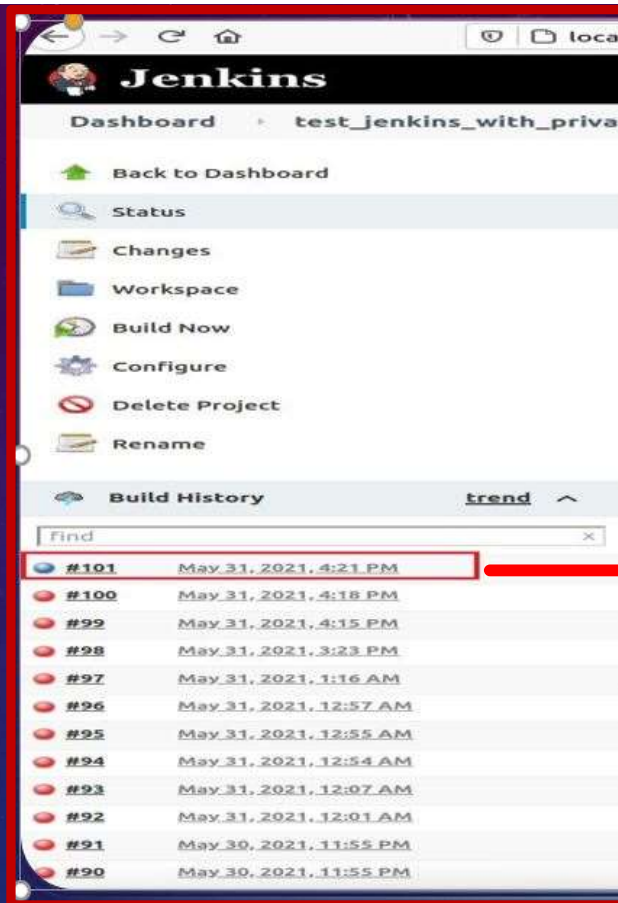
loca

Jenkins

Dashboard › test_jenkins_with_priva

Back to Dashboard

Status

Changes

Workspace

Build Now

Configure

Delete Project

Rename

Build History trend

Find ×

#101 May 31, 2021, 4:21 PM
#100 May 31, 2021, 4:18 PM
#99 May 31, 2021, 4:15 PM
#98 May 31, 2021, 3:23 PM
#97 May 31, 2021, 1:16 AM
#96 May 31, 2021, 12:57 AM
#95 May 31, 2021, 12:55 AM
#94 May 31, 2021, 12:54 AM
#93 May 31, 2021, 12:07 AM
#92 May 31, 2021, 12:01 AM
#91 May 30, 2021, 11:55 PM
#90 May 30, 2021, 11:55 PM